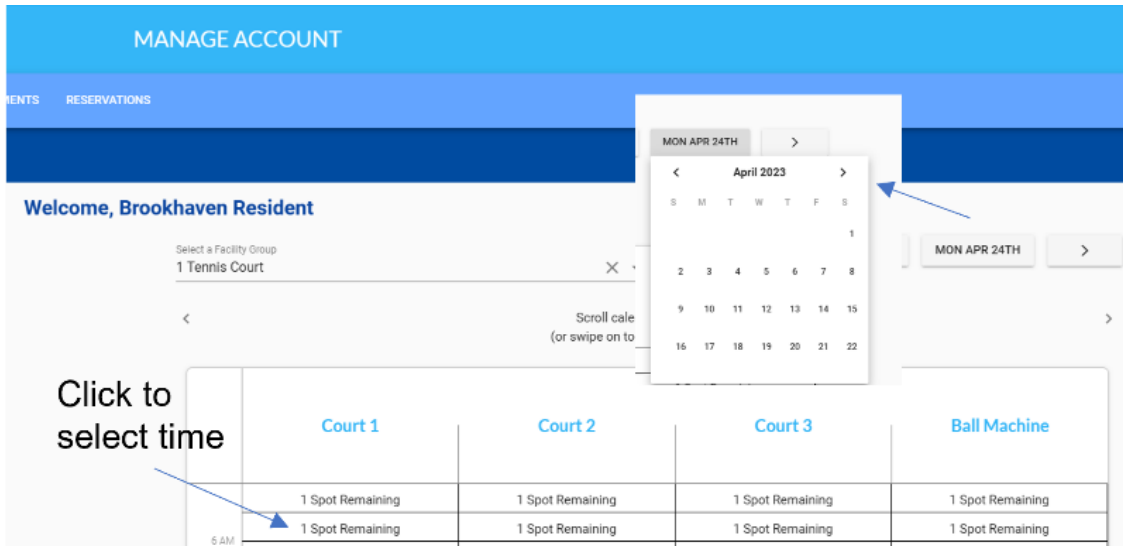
MANAGE ACCOUNT

MENTS RESERVATIONS

MON APR 24TH >

< April 2023 >

| S | M | T | W | T | F | S |
|---|---|---|---|---|---|---|
| | | | | | | 1 |
| 2 | 3 | 4 | 5 | 6 | 7 | 8 |
| 9 | 10 | 11 | 12 | 13 | 14 | 15 |
| 16 | 17 | 18 | 19 | 20 | 21 | 22 |

Welcome, Brookhaven Resident

Select a Facility Group
1 Tennis Court

MON APR 24TH >

<

Scroll cale
(or swipe on to

>

Click to select time

| | Court 1 | Court 2 | Court 3 | Ball Machine |
|---|---|---|---|---|
| | 1 Spot Remaining | 1 Spot Remaining | 1 Spot Remaining | 1 Spot Remaining |
| 6 AM | 1 Spot Remaining | 1 Spot Remaining | 1 Spot Remaining | 1 Spot Remaining |